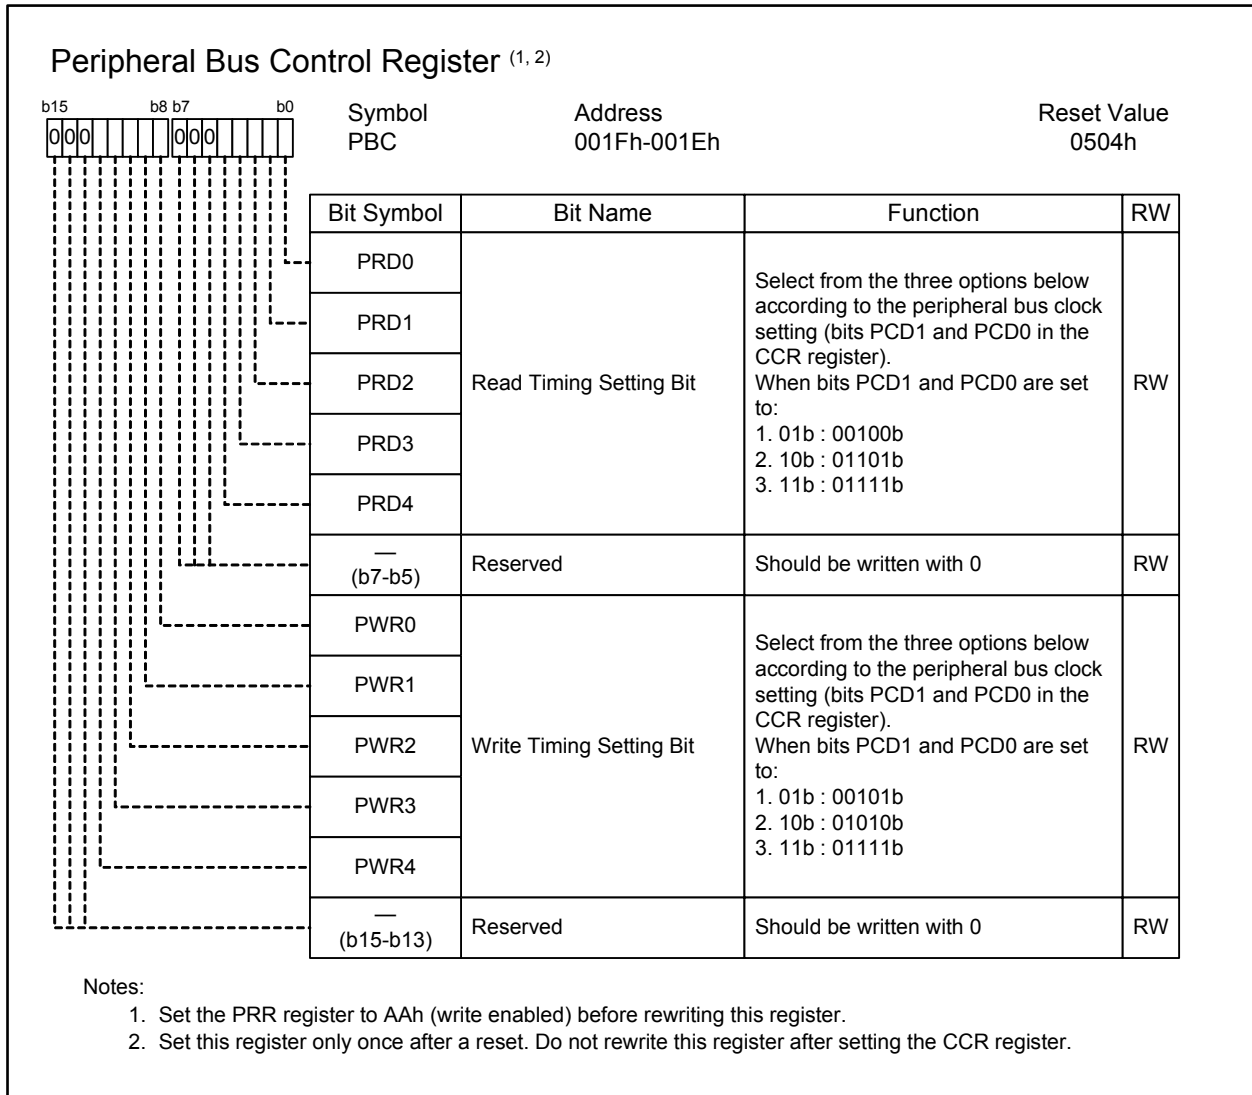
Peripheral Bus Control Register $^{(1, 2)}$

b15 b8 b7 b0
0 0 0 0 0 0

Symbol
PBC

Address
001Fh-001Eh

Reset Value
0504h

| Bit Symbol | Bit Name | Function | RW |
|---|---|---|---|
| PRD0 | Read Timing Setting Bit | Select from the three options below according to the peripheral bus clock setting (bits PCD1 and PCD0 in the CCR register). When bits PCD1 and PCD0 are set to: 1. 01b : 00100b 2. 10b : 01101b 3. 11b : 01111b | RW |
| PRD1 | | | |
| PRD2 | | | |
| PRD3 | | | |
| PRD4 | | | |
| — (b7-b5) | Reserved | Should be written with 0 | RW |
| PWR0 | Write Timing Setting Bit | Select from the three options below according to the peripheral bus clock setting (bits PCD1 and PCD0 in the CCR register). When bits PCD1 and PCD0 are set to: 1. 01b : 00101b 2. 10b : 01010b 3. 11b : 01111b | RW |
| PWR1 | | | |
| PWR2 | | | |
| PWR3 | | | |
| PWR4 | | | |
| — (b15-b13) | Reserved | Should be written with 0 | RW |

Notes:
1. Set the PRR register to AAh (write enabled) before rewriting this register.
2. Set this register only once after a reset. Do not rewrite this register after setting the CCR register.